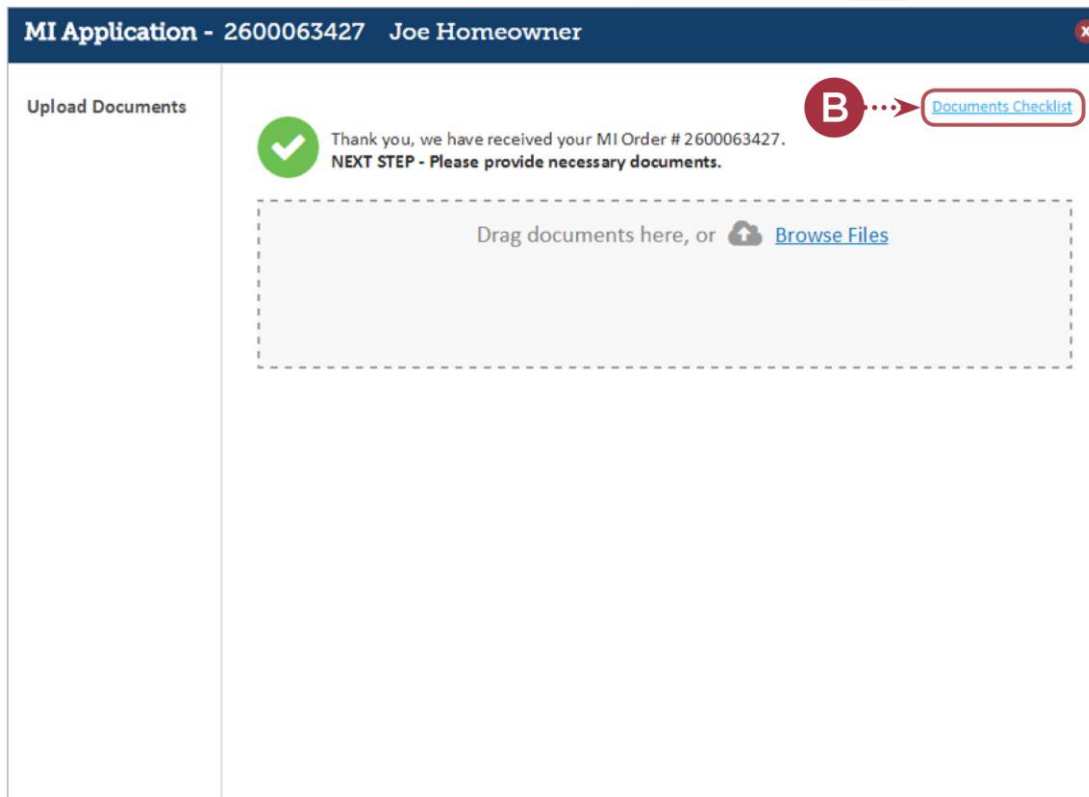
MI Application - 2600063427 Joe Homeowner

Upload Documents

B

Documents Checklist

Thank you, we have received your MI Order # 2600063427.
**NEXT STEP - Please provide necessary documents.**

Drag documents here, or Browse Files